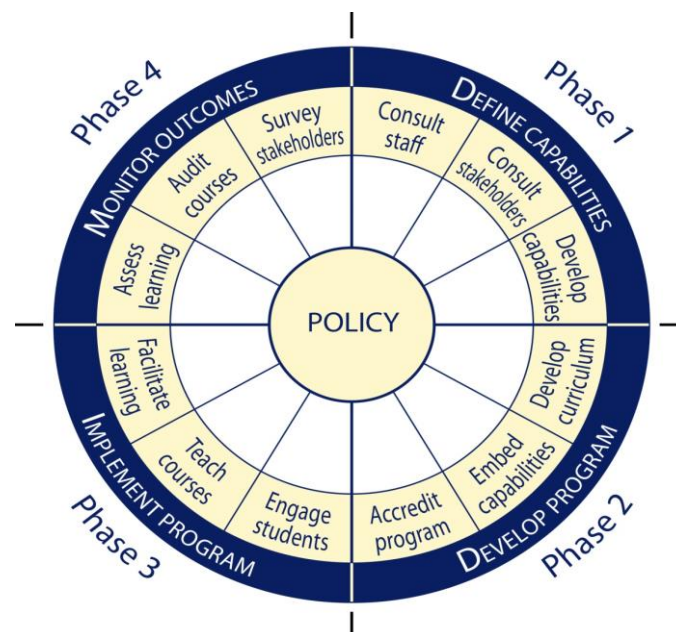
Phase 1
DEFINE CAPABILITIES
Consult staff
Consult stakeholders
Develop capabilities

Phase 2
DEVELOP PROGRAM
Develop curriculum
Embed capabilities
Accredit program

Phase 3
IMPLEMENT PROGRAM
Engage students
Teach courses
Facilitate learning

Phase 4
MONITOR OUTCOMES
Assess learning
Audit courses
Survey stakeholders

POLICY